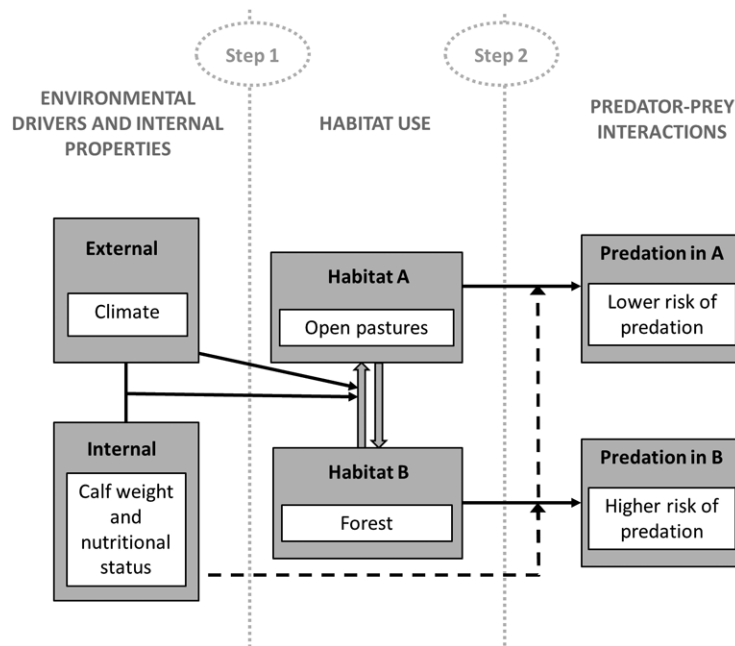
Step 1

Step 2

ENVIRONMENTAL DRIVERS AND INTERNAL PROPERTIES

HABITAT USE

PREDATOR-PREY INTERACTIONS

External

Climate

Internal

Calf weight and nutritional status

Habitat A

Open pastures

Habitat B

Forest

Predation in A

Lower risk of predation

Predation in B

Higher risk of predation